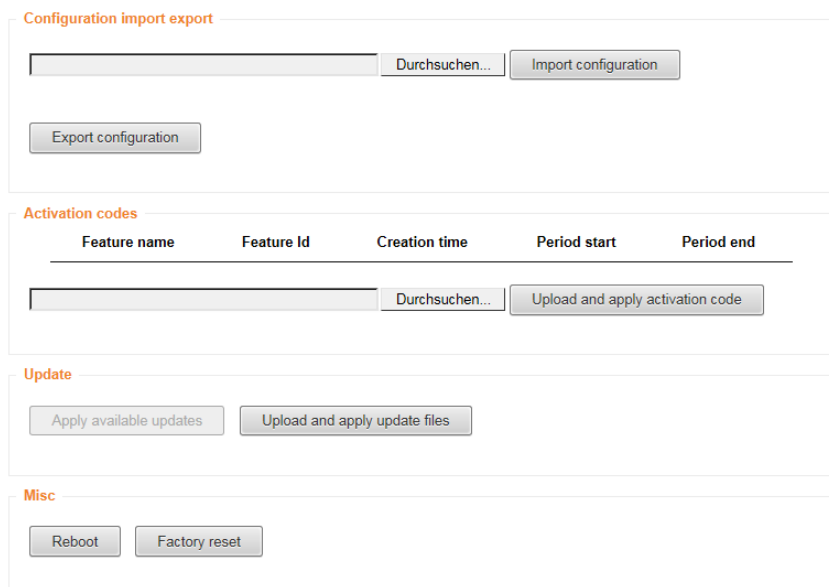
Configuration import export

Durchsuchen... Import configuration

Export configuration

Activation codes

| Feature name | Feature Id | Creation time | Period start | Period end |
|---|---|---|---|---|

Durchsuchen... Upload and apply activation code

Update

Apply available updates Upload and apply update files

Misc

Reboot Factory reset